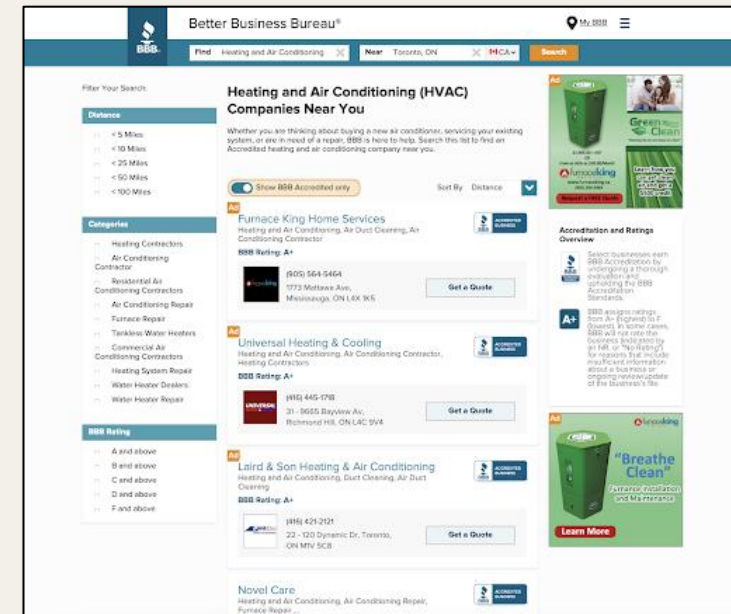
BBB

Better Business Bureau®

My BBB

Find Heating and Air Conditioning

Near Toronto, ON

CA

Search

Filter Your Search:

Distance

< 5 Miles

< 10 Miles

< 25 Miles

< 50 Miles

< 100 Miles

Categories

Heating Contractors

Air Conditioning Contractor

Residential Air Conditioning Contractors

Air Conditioning Repair

Furnace Repair

Tankless Water Heaters

Commercial Air Conditioning Contractors

Heating System Repair

Water Heater Dealers

Water Heater Repair

BBB Rating

A and above

B and above

C and above

D and above

F and above

Heating and Air Conditioning (HVAC) Companies Near You

Whether you are thinking about buying a new air conditioner, servicing your existing system, or are in need of a repair, BBB is here to help. Search this list to find an Accredited heating and air conditioning company near you.

Show BBB Accredited only

Sort By Distance

Ad

Furnace King Home Services

Heating and Air Conditioning, Air Duct Cleaning, Air Conditioning Contractor

BBB Rating: A+

ACCREDITED BUSINESS

(905) 564-5464

1773 Mattawa Ave, Mississauga, ON L4X 1K5

Get a Quote

Ad

Universal Heating & Cooling

Heating and Air Conditioning, Air Conditioning Contractor, Heating Contractors

BBB Rating: A+

ACCREDITED BUSINESS

(416) 445-1718

31 - 9665 Bayview Av, Richmond Hill, ON L4C 9V4

Get a Quote

Ad

Laird & Son Heating & Air Conditioning

Heating and Air Conditioning, Duct Cleaning, Air Duct Cleaning

BBB Rating: A+

ACCREDITED BUSINESS

(416) 421-2121

22 - 120 Dynamic Dr, Toronto, ON M1V 5C8

Get a Quote

Novel Care

Heating and Air Conditioning, Air Conditioning Repair, Furnace Repair ...

ACCREDITED BUSINESS

Ad

Green Clean

furnaceking

Learn how you can get a FREE Green Clean

Request a FREE Quote

Accreditation and Ratings Overview

Select businesses earn BBB Accreditation by undergoing a thorough evaluation and upholding the BBB Accreditation Standards.

A+

BBB assigns ratings from A+ (highest) to F (lowest). In some cases, BBB will not rate the business (indicated by an NR, or "No Rating") for reasons that include insufficient information about a business or ongoing review/update of the business's file.

Ad

furnaceking

"Breathe Clean"

Furnace Installation and Maintenance

Learn More